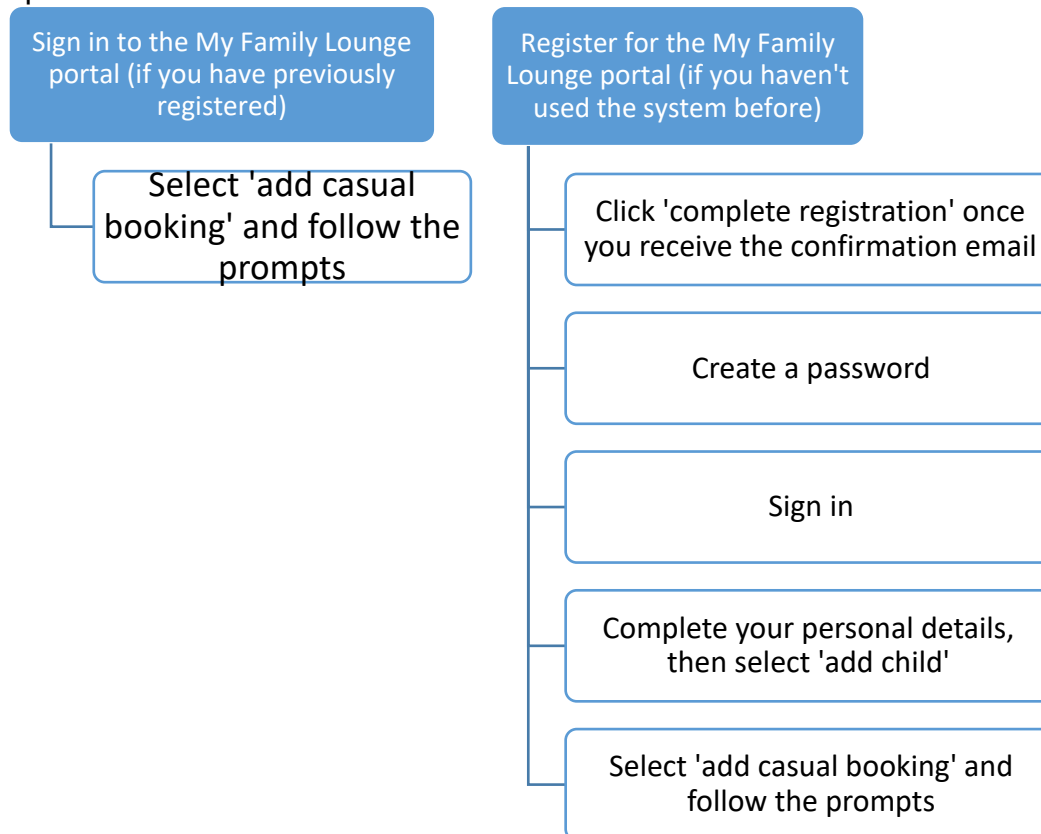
Sign in to the My Family Lounge portal (if you have previously registered)

Select 'add casual booking' and follow the prompts

Register for the My Family Lounge portal (if you haven't used the system before)

Click 'complete registration' once you receive the confirmation email

Create a password

Sign in

Complete your personal details, then select 'add child'

Select 'add casual booking' and follow the prompts